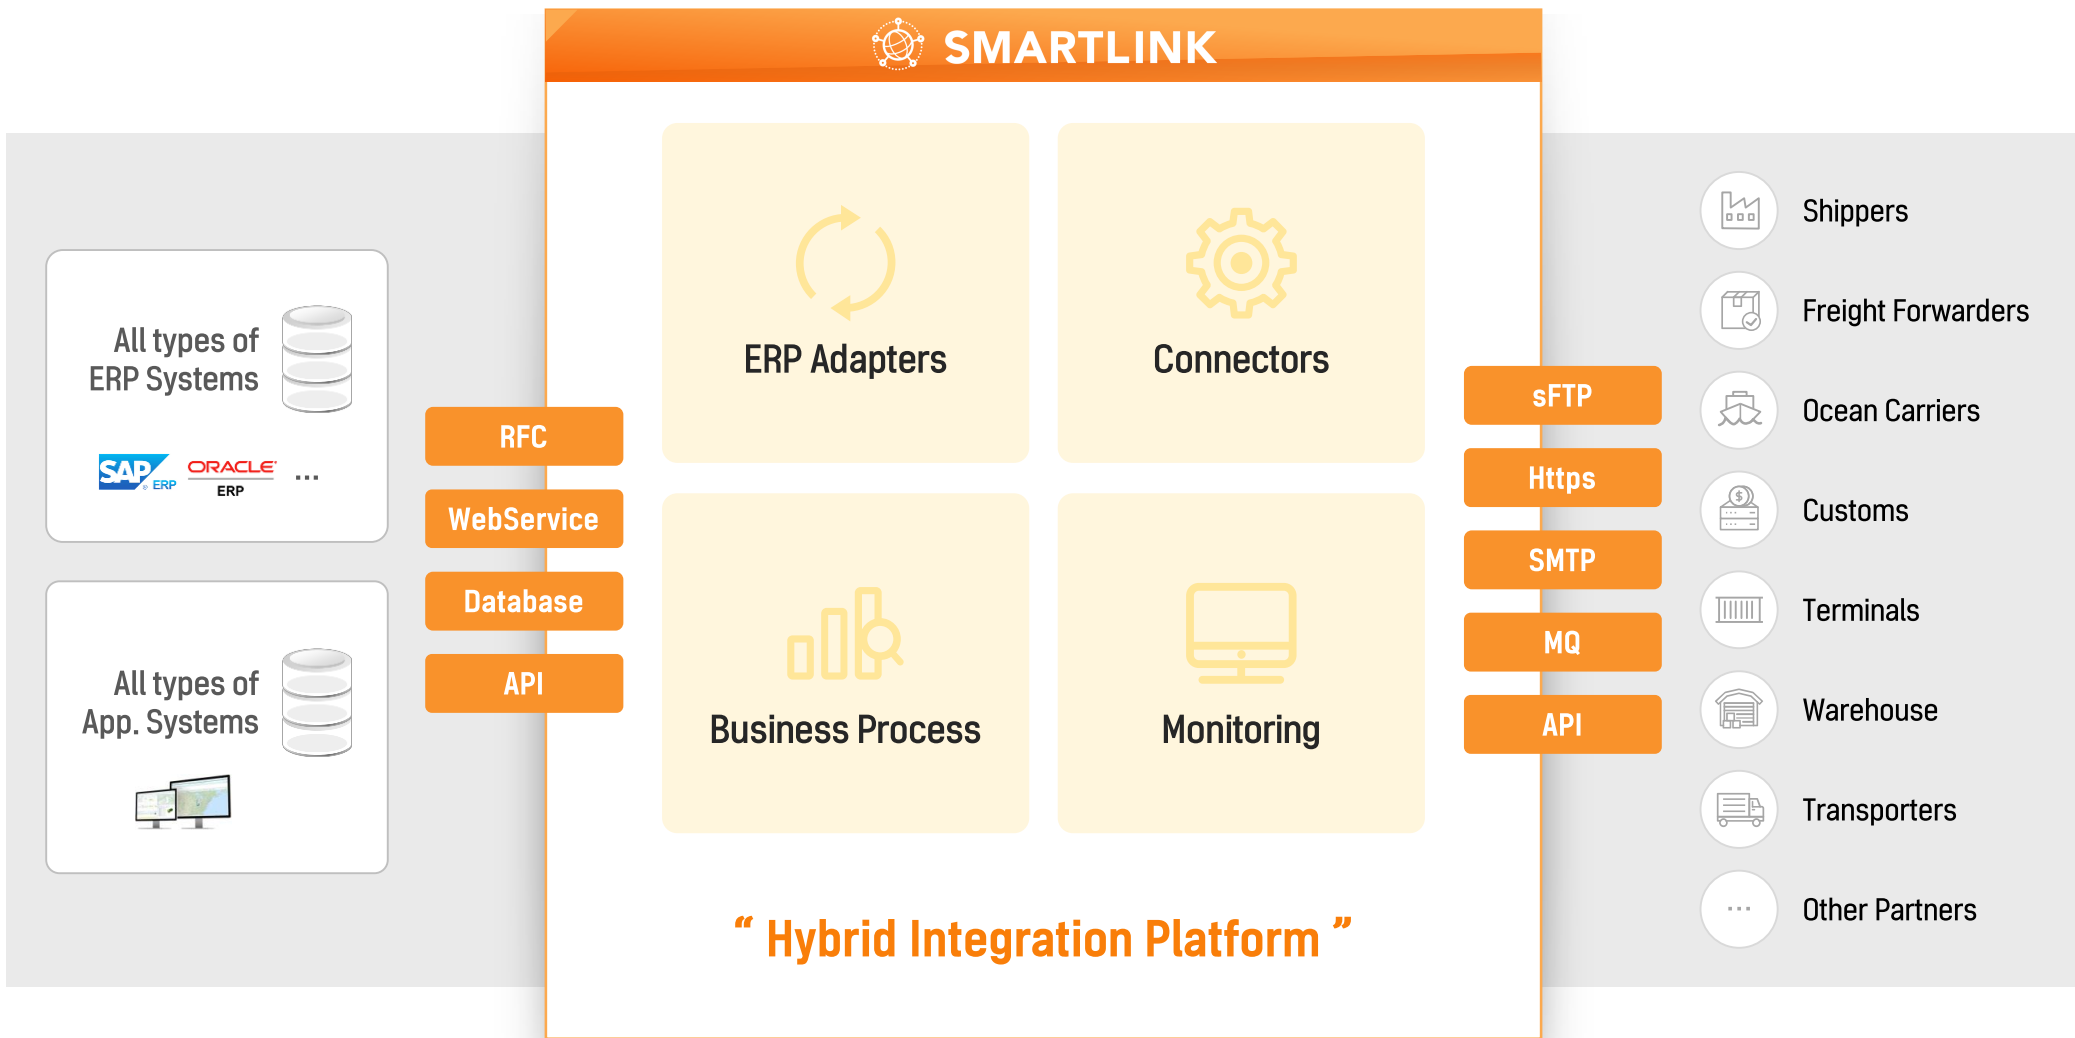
SMARTLINK

All types of ERP Systems

SAP ERP ORACLE ERP ...

All types of App. Systems

RFC

WebService

Database

API

ERP Adapters

Connectors

Business Process

Monitoring

“ Hybrid Integration Platform ”

sFTP

Https

SMTP

MQ

API

Shippers

Freight Forwarders

Ocean Carriers

Customs

Terminals

Warehouse

Transporters

...

Other Partners